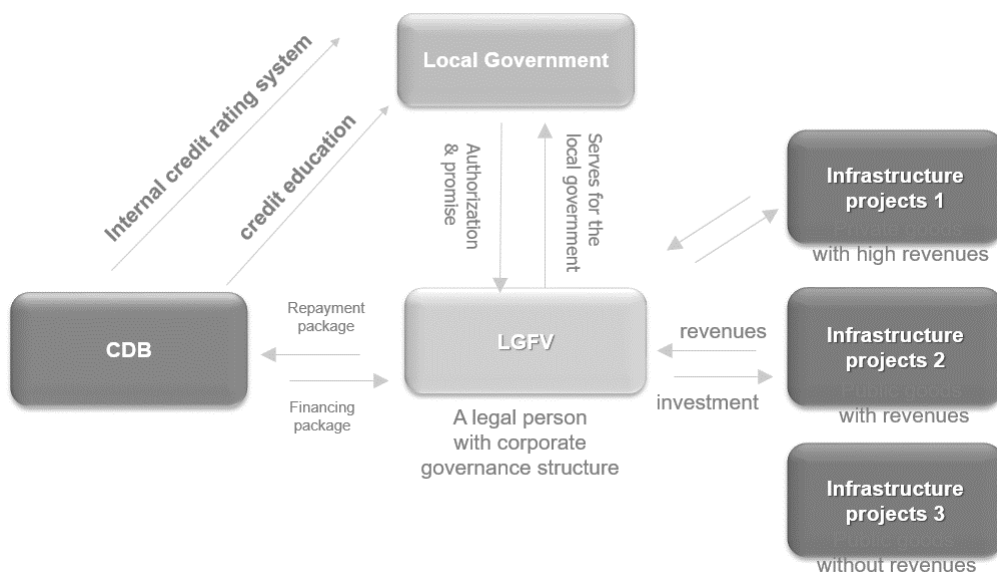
Internal credit rating system

credit education

Local Government

Authorization & promise

Serves for the local government

Infrastructure projects 1
Private goods with high revenues

CDB

Repayment package

Financing package

LGFV

A legal person with corporate governance structure

revenues

investment

Infrastructure projects 2
Public goods with revenues

Infrastructure projects 3
Public goods without revenues